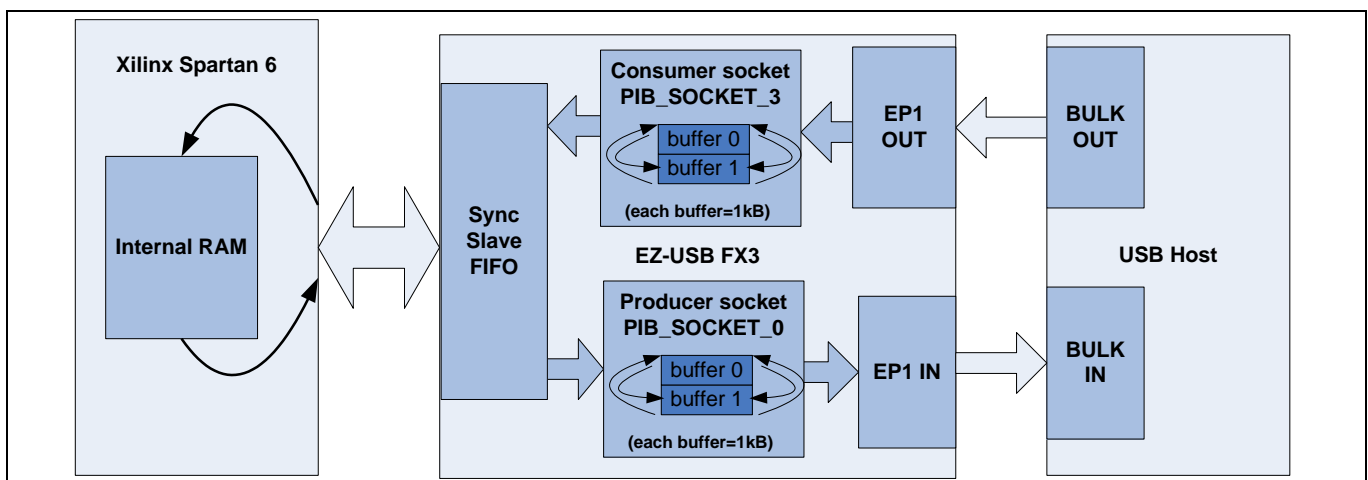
Xilinx Spartan 6

Internal RAM

Sync Slave FIFO

Consumer socket PIB_SOCKET_3

buffer 0

buffer 1

(each buffer=1kB)

EZ-USB FX3

Producer socket PIB_SOCKET_0

buffer 0

buffer 1

(each buffer=1kB)

EP1 OUT

EP1 IN

BULK OUT

USB Host

BULK IN